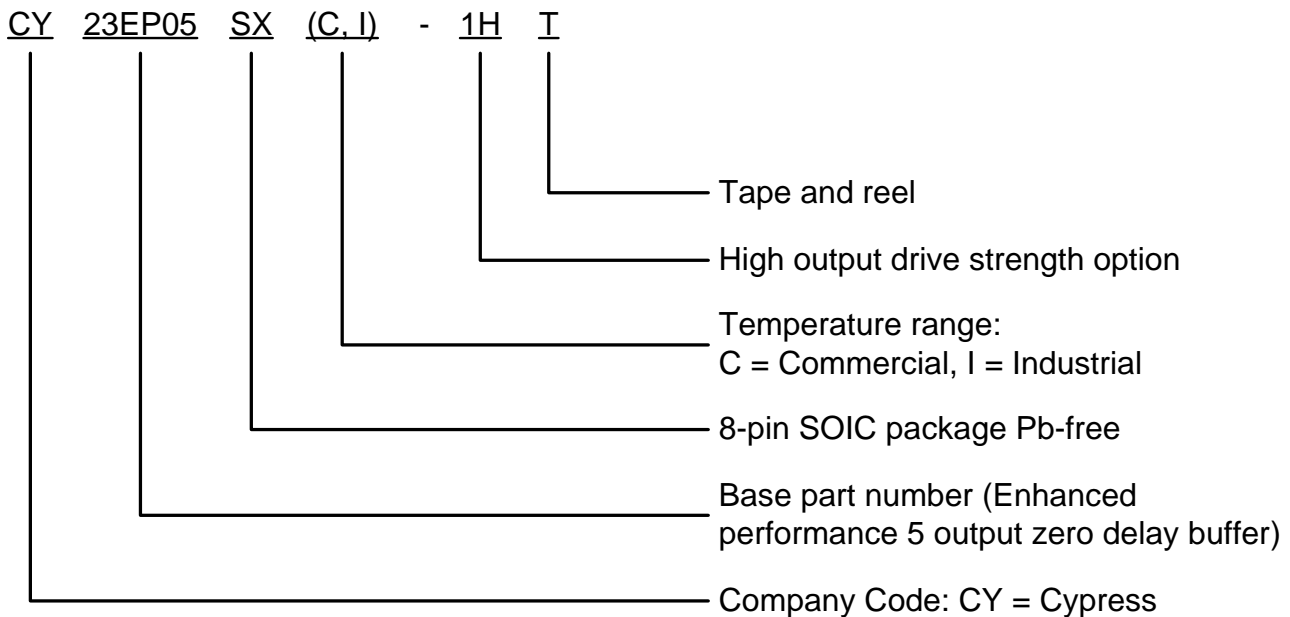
CY 23EP05 SX (C, I) - 1H T

Tape and reel

High output drive strength option

Temperature range:
C = Commercial, I = Industrial

8-pin SOIC package Pb-free

Base part number (Enhanced performance 5 output zero delay buffer)

Company Code: CY = Cypress